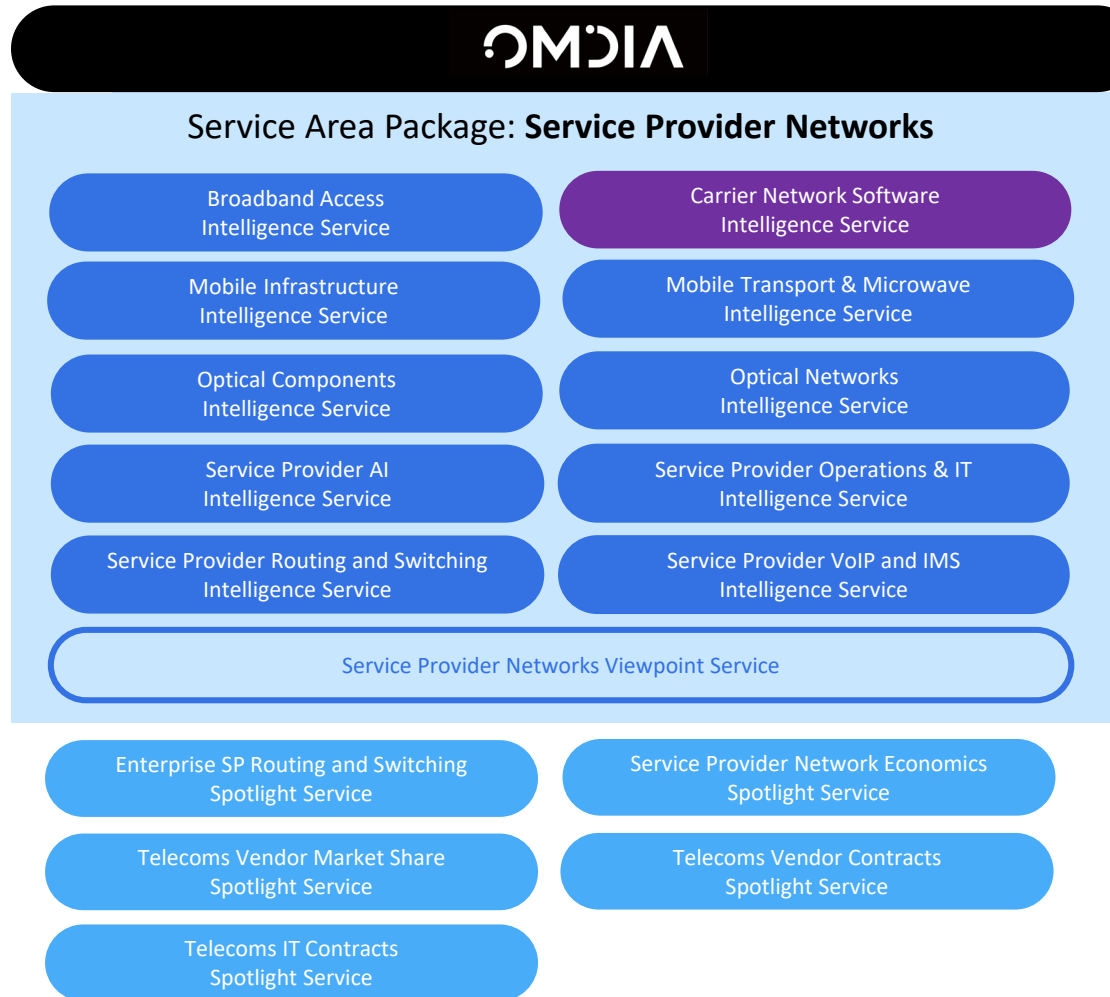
OMDIA

Service Area Package: **Service Provider Networks**

Broadband Access Intelligence Service

Carrier Network Software Intelligence Service

Mobile Infrastructure Intelligence Service

Mobile Transport & Microwave Intelligence Service

Optical Components Intelligence Service

Optical Networks Intelligence Service

Service Provider AI Intelligence Service

Service Provider Operations & IT Intelligence Service

Service Provider Routing and Switching Intelligence Service

Service Provider VoIP and IMS Intelligence Service

Service Provider Networks Viewpoint Service

Enterprise SP Routing and Switching Spotlight Service

Service Provider Network Economics Spotlight Service

Telecoms Vendor Market Share Spotlight Service

Telecoms Vendor Contracts Spotlight Service

Telecoms IT Contracts Spotlight Service